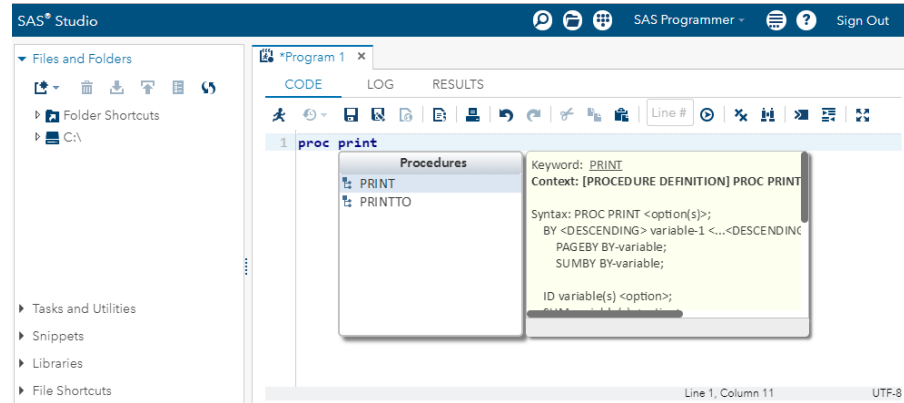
SAS® Studio

SAS Programmer

Sign Out

Files and Folders

Folder Shortcuts

C:\

Tasks and Utilities

Snippets

Libraries

File Shortcuts

*Program 1 ×

CODE LOG RESULTS

Line #

1 proc print

Procedures

PRINT

PRINTTO

Keyword: PRINT

Context: [PROCEDURE DEFINITION] PROC PRINT

Syntax: PROC PRINT <option(s)>;

BY <DESCENDING> variable-1 <...<DESCENDING

PAGEBY BY-variable;

SUMBY BY-variable;

ID variable(s) <option>;

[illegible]

Line 1, Column 11

UTF-8